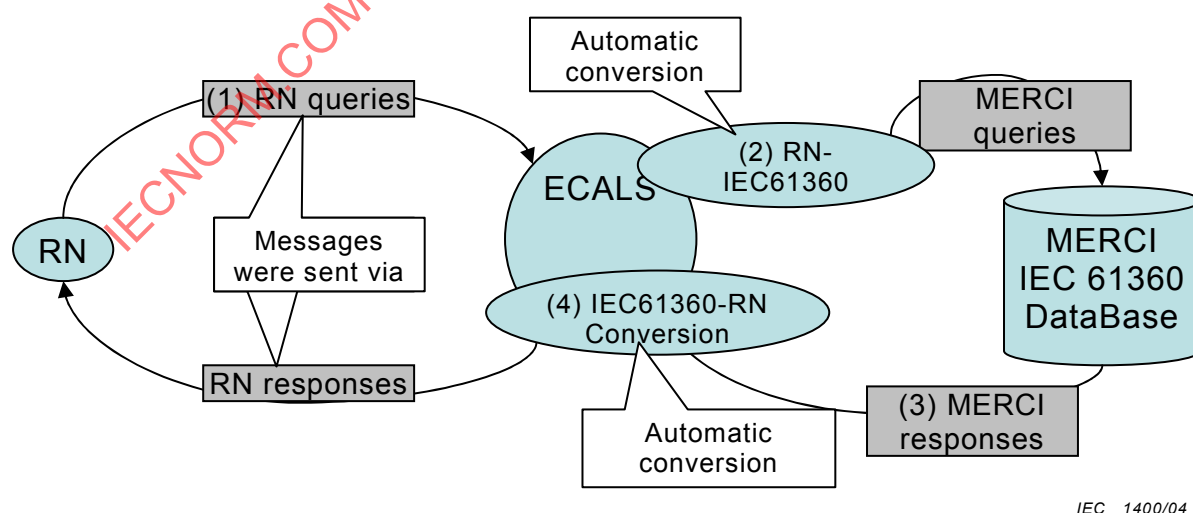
IECNORM.COM

Automatic conversion

(1) RN queries

(2) RN-IEC61360

MERCI queries

ECALS

RN

Messages were sent via

MERCI IEC 61360 DataBase

(4) IEC61360-RN Conversion

RN responses

(3) MERCI responses

Automatic conversion

IEC 1400/04